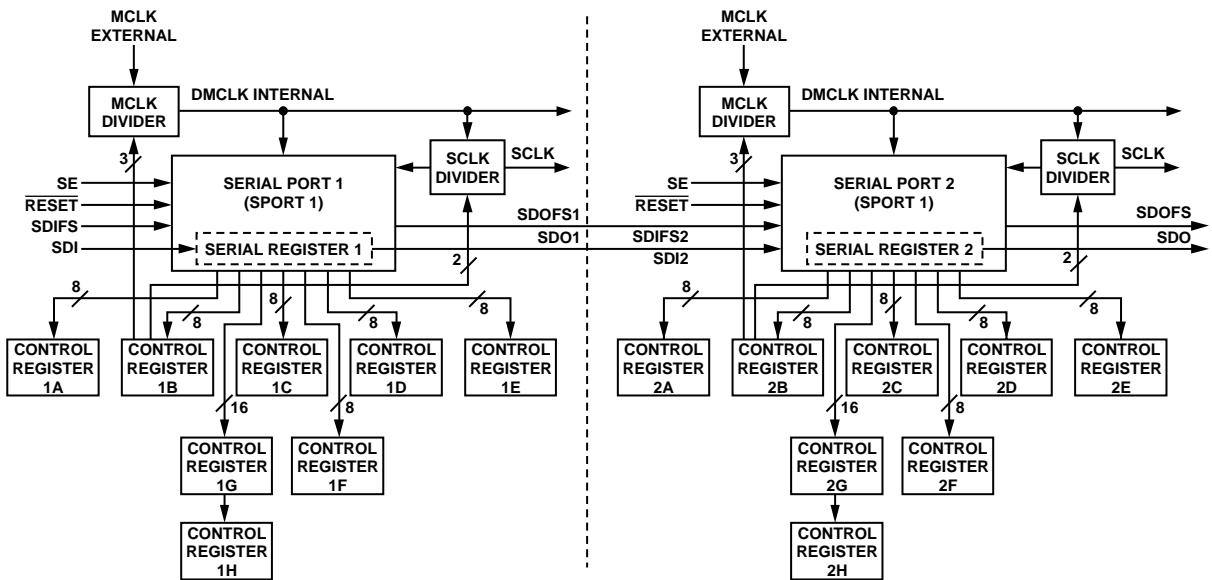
MCLK EXTERNAL

MCLK DIVIDER

DMCLK INTERNAL

3

SCLK DIVIDER

SCLK

SE

$\overline{\text{RESET}}$

SDIFS

SDI

SERIAL PORT 1 (SPORT 1)

SERIAL REGISTER 1

SDOFS1

SDO1

SDIFS2

SDI2

2

8

8

8

8

8

CONTROL REGISTER 1A

CONTROL REGISTER 1B

CONTROL REGISTER 1C

CONTROL REGISTER 1D

CONTROL REGISTER 1E

16

8

CONTROL REGISTER 1G

CONTROL REGISTER 1F

CONTROL REGISTER 1H

MCLK EXTERNAL

MCLK DIVIDER

DMCLK INTERNAL

3

SCLK DIVIDER

SCLK

SE

$\overline{\text{RESET}}$

SERIAL PORT 2 (SPORT 1)

SERIAL REGISTER 2

SDOFS

SDO

2

8

8

8

8

8

CONTROL REGISTER 2A

CONTROL REGISTER 2B

CONTROL REGISTER 2C

CONTROL REGISTER 2D

CONTROL REGISTER 2E

16

8

CONTROL REGISTER 2G

CONTROL REGISTER 2F

CONTROL REGISTER 2H